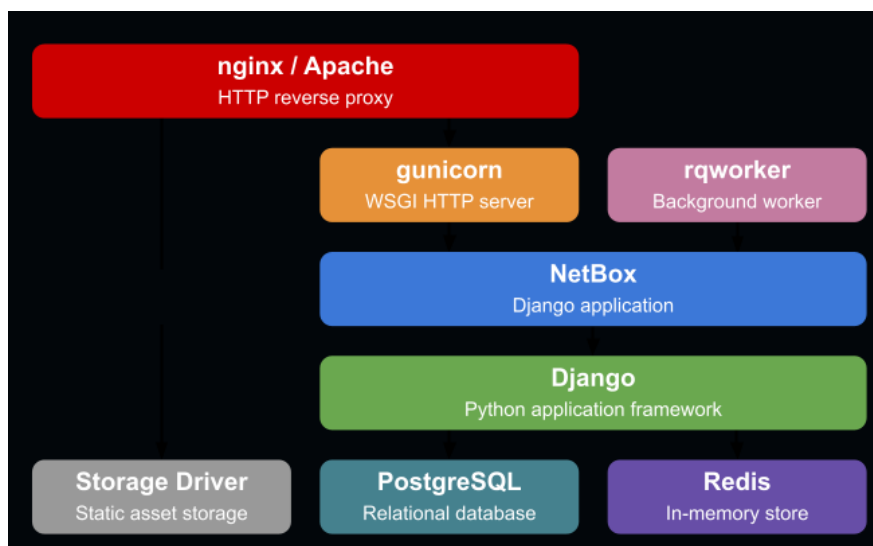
nginx / Apache
HTTP reverse proxy

gunicorn
WSGI HTTP server

rqworker
Background worker

NetBox
Django application

Django
Python application framework

Storage Driver
Static asset storage

PostgreSQL
Relational database

Redis
In-memory store